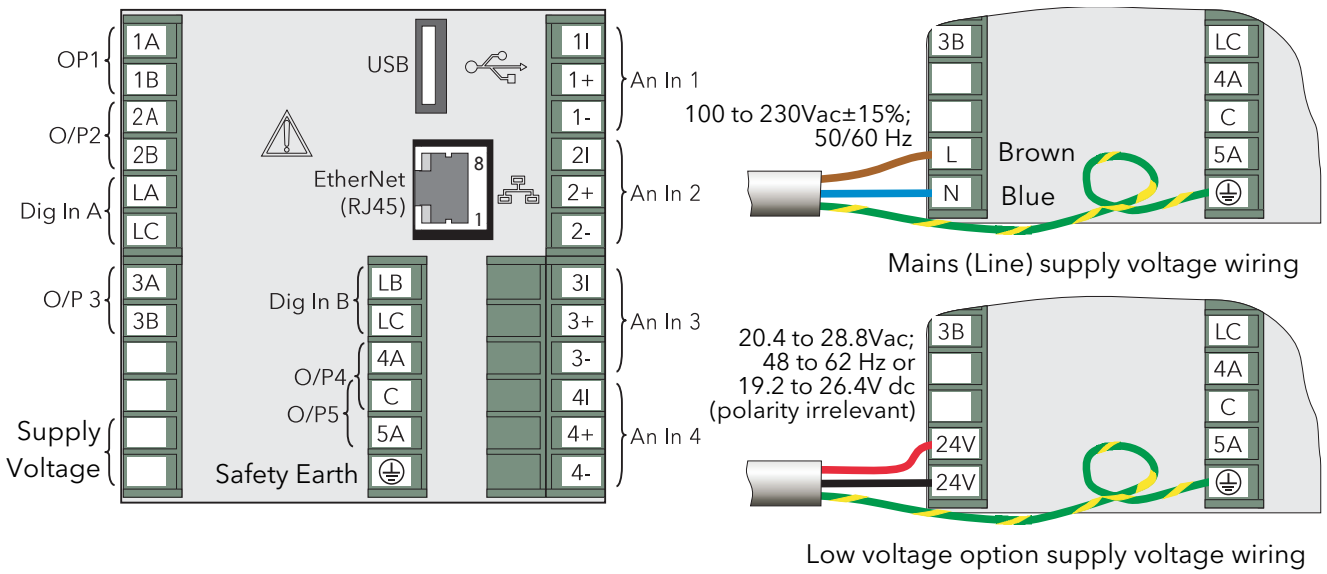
OP1
1A
1B
O/P2
2A
2B
Dig In A
LA
LC
O/P 3
3A
3B
Supply Voltage
USB
EtherNet (RJ45)
8
1
Dig In B
LB
LC
O/P4
4A
C
O/P5
5A
Safety Earth
1I
1+
1-
An In 1
2I
2+
2-
An In 2
3I
3+
3-
An In 3
4I
4+
4-
An In 4

3B
100 to 230Vac±15%; 50/60 Hz
L
N
Brown
Blue
LC
4A
C
5A
Mains (Line) supply voltage wiring

3B
20.4 to 28.8Vac; 48 to 62 Hz or 19.2 to 26.4V dc (polarity irrelevant)
24V
24V
LC
4A
C
5A
Low voltage option supply voltage wiring